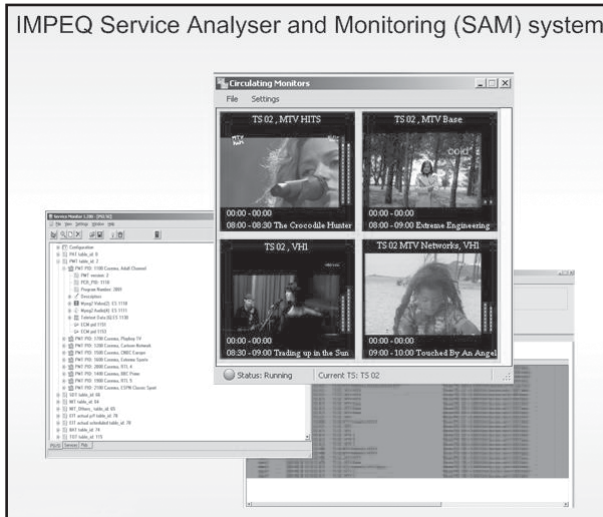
IMPEQ Service Analyser and Monitoring (SAM) system

Circulating Monitors

File Settings

TS 02 , MTV HITS

00:00 - 00:00
08:00 - 08:30 The Crocodile Hunter

TS 02 , MTV Base

00:00 - 00:00
08:00 - 09:00 Extreme Engineering

TS 02 , VH1

00:00 - 00:00
08:30 - 09:00 Trading up in the Sun

TS 02 MTV Networks, VH1

00:00 - 00:00
09:00 - 10:00 Touched By An Angel

Status: Running Current TS: TS 02

Service Monitor

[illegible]